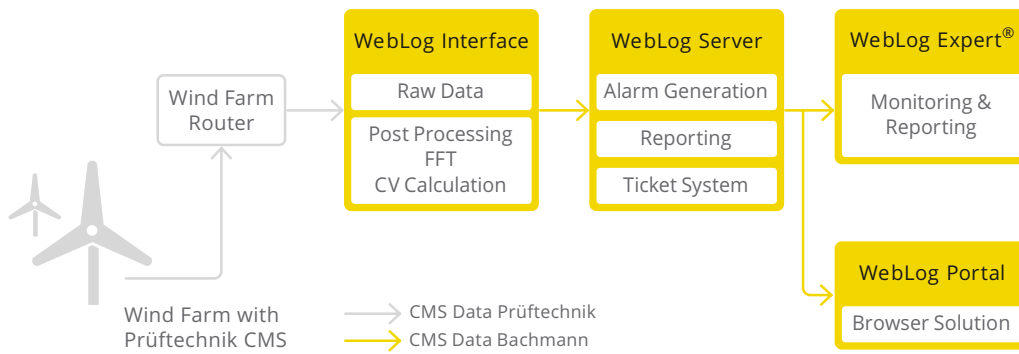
WebLog Interface

Raw Data

Post Processing FFT CV Calculation

WebLog Server

Alarm Generation

Reporting

Ticket System

WebLog Expert®

Monitoring & Reporting

Wind Farm Router

WebLog Portal

Browser Solution

Wind Farm with Prüftechnik CMS

CMS Data Prüftechnik

CMS Data Bachmann